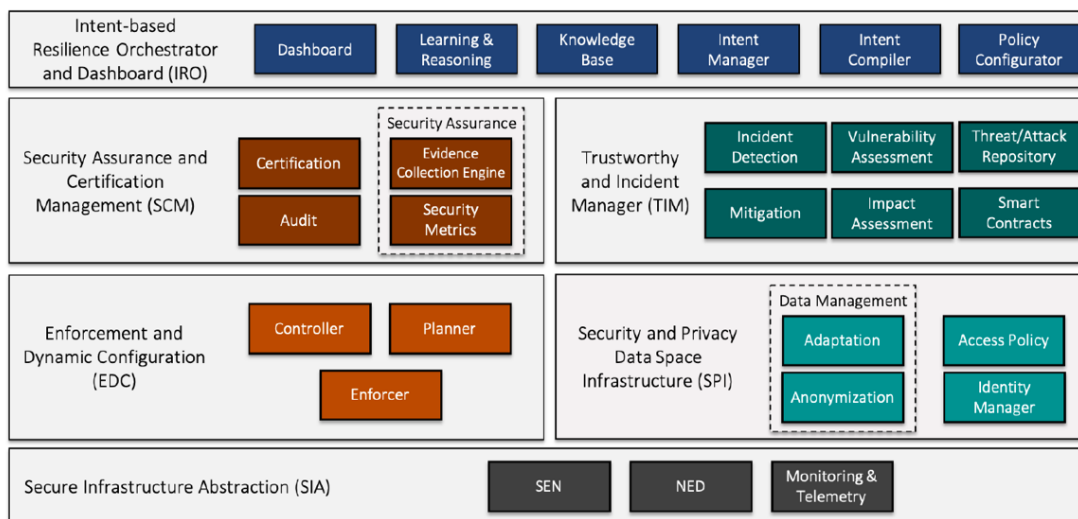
Intent-based Resilience Orchestrator and Dashboard (IRO)

Dashboard

Learning & Reasoning

Knowledge Base

Intent Manager

Intent Compiler

Policy Configurator

Security Assurance and Certification Management (SCM)

Certification

Audit

Security Assurance

Evidence Collection Engine

Security Metrics

Trustworthy and Incident Manager (TIM)

Incident Detection

Vulnerability Assessment

Threat/Attack Repository

Mitigation

Impact Assessment

Smart Contracts

Enforcement and Dynamic Configuration (EDC)

Controller

Planner

Enforcer

Security and Privacy Data Space Infrastructure (SPI)

Data Management

Adaptation

Anonymization

Access Policy

Identity Manager

Secure Infrastructure Abstraction (SIA)

SEN

NED

Monitoring & Telemetry